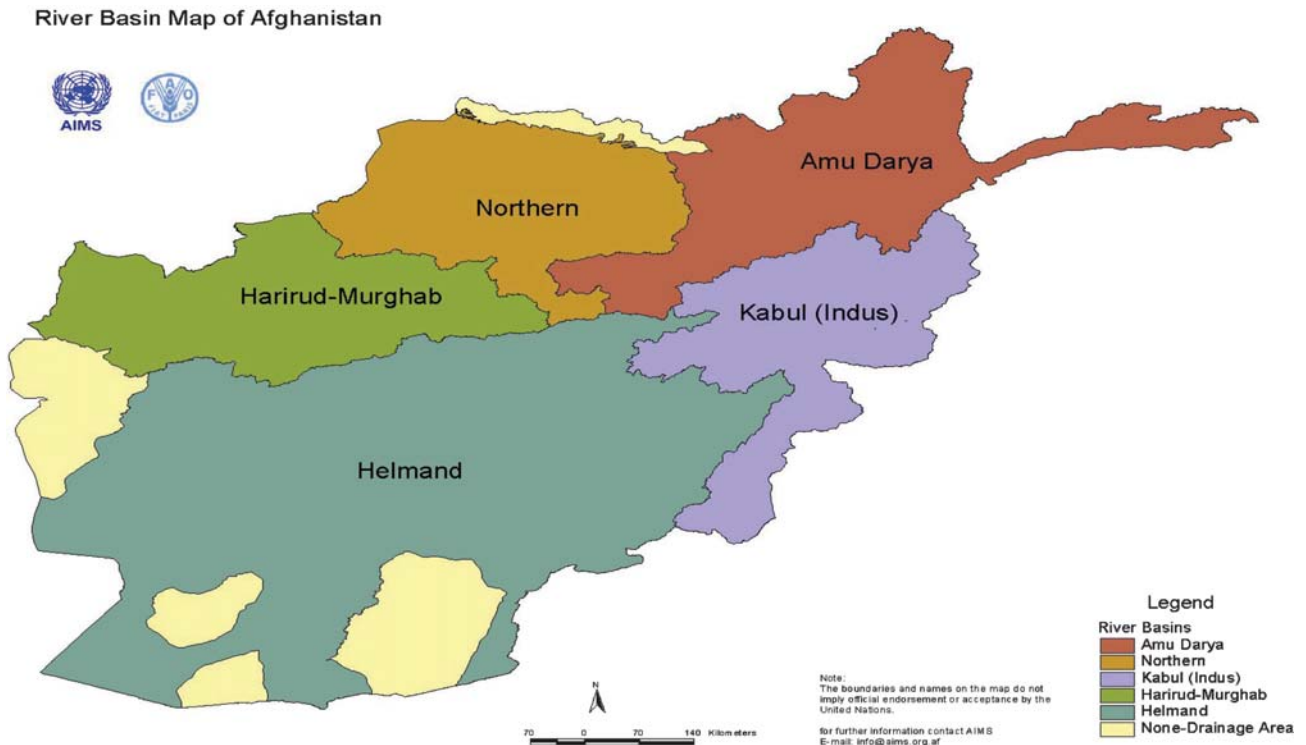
River Basin Map of Afghanistan

AIMS

FAO

Amu Darya

Northern

Harirud-Murghab

Kabul (Indus)

Helmand

N

70 0 70 140 Kilometers

Note:
The boundaries and names on the map do not imply official endorsement or acceptance by the United Nations.

for further information contact AIMS
E-mail: info@aims.org.af

Legend
River Basins
Amu Darya
Northern
Kabul (Indus)
Harirud-Murghab
Helmand
None-Drainage Area